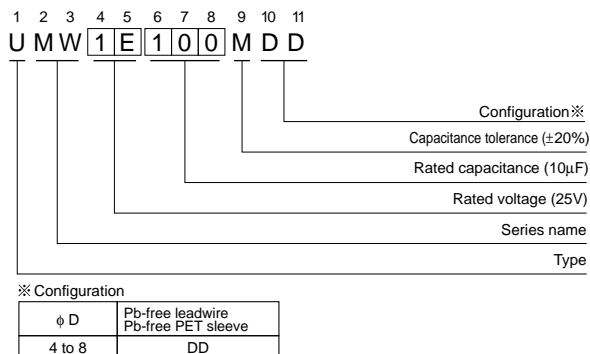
1 2 3 4 5 6 7 8 9 10 11

U M W 1 E 1 0 0 M D D

Configuration※

Capacitance tolerance (±20%)

Rated capacitance (10μF)

Rated voltage (25V)

Series name

Type

※Configuration

| φ D | Pb-free leadwire Pb-free PET sleeve |
|---|---|
| 4 to 8 | DD |